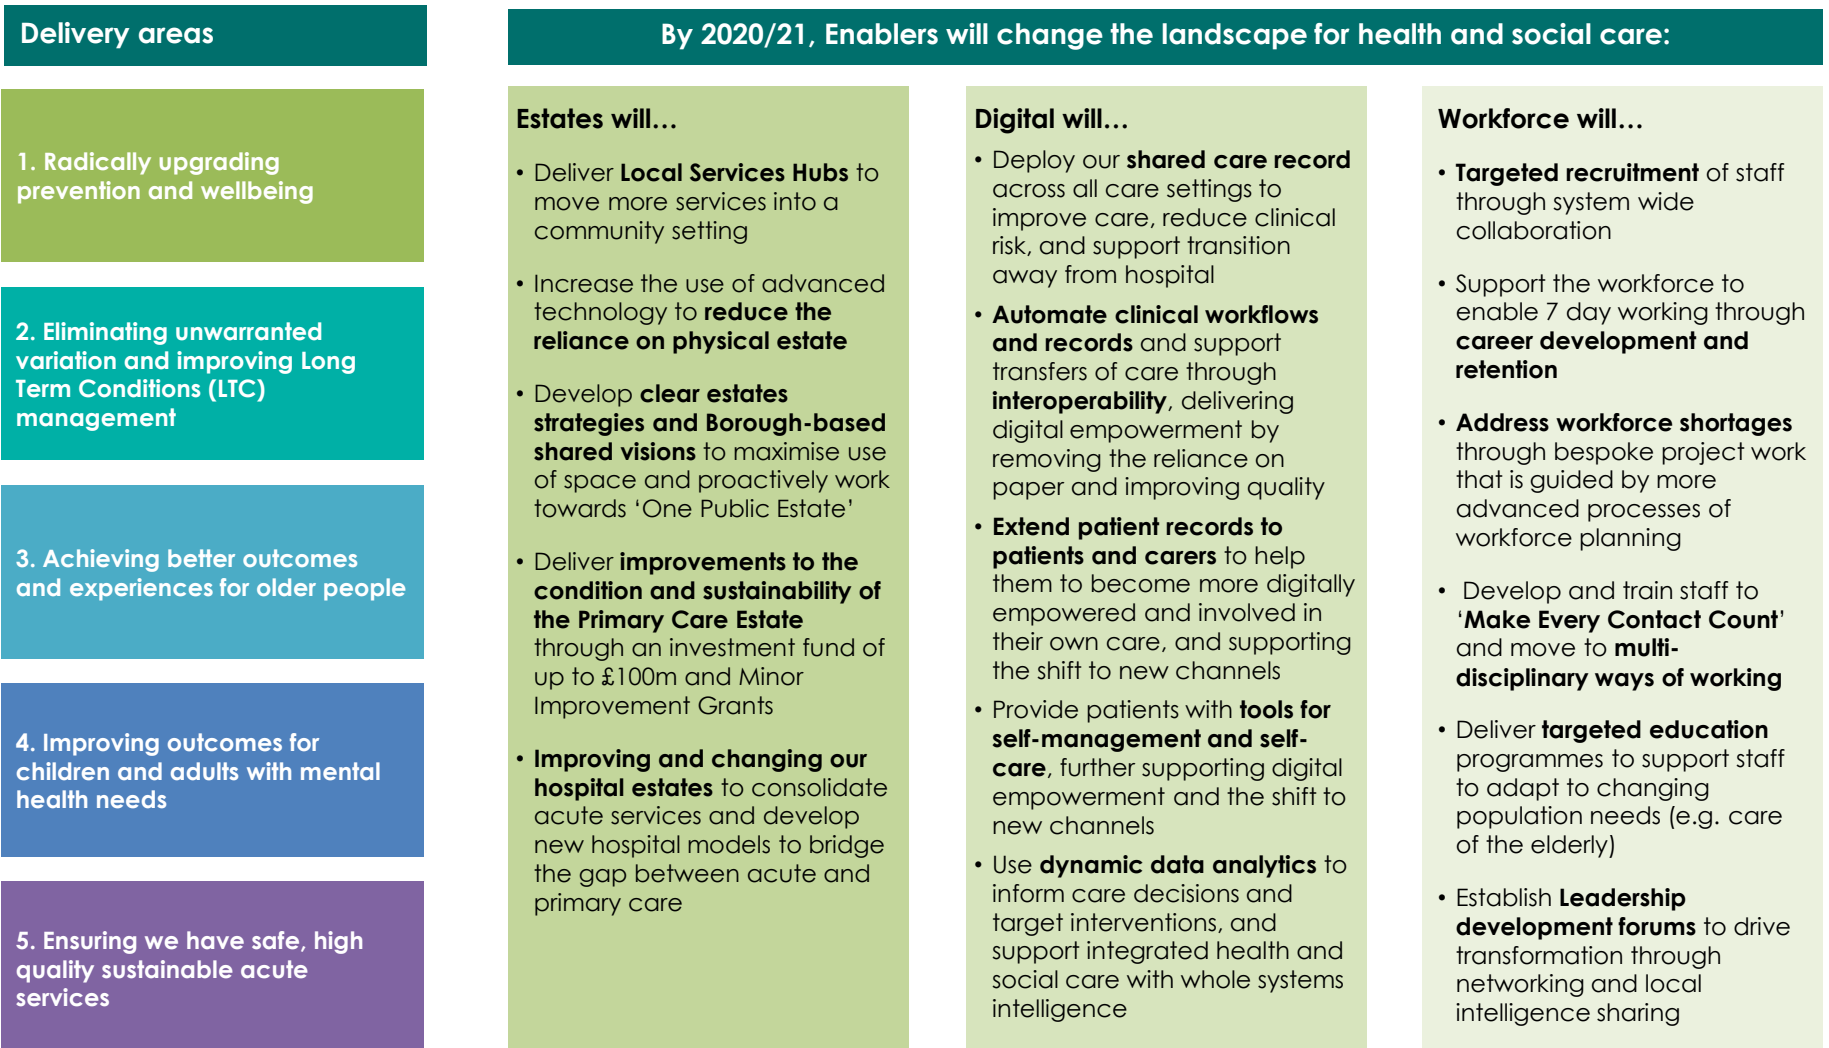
Delivery areas

1. Radically upgrading prevention and wellbeing

2. Eliminating unwarranted variation and improving Long Term Conditions (LTC) management

3. Achieving better outcomes and experiences for older people

4. Improving outcomes for children and adults with mental health needs

5. Ensuring we have safe, high quality sustainable acute services

By 2020/21, Enablers will change the landscape for health and social care:

Estates will…

• Deliver Local Services Hubs to move more services into a community setting

• Increase the use of advanced technology to reduce the reliance on physical estate

• Develop clear estates strategies and Borough-based shared visions to maximise use of space and proactively work towards 'One Public Estate'

• Deliver improvements to the condition and sustainability of the Primary Care Estate through an investment fund of up to £100m and Minor Improvement Grants

• Improving and changing our hospital estates to consolidate acute services and develop new hospital models to bridge the gap between acute and primary care

Digital will…

• Deploy our shared care record across all care settings to improve care, reduce clinical risk, and support transition away from hospital

• Automate clinical workflows and records and support transfers of care through interoperability, delivering digital empowerment by removing the reliance on paper and improving quality

• Extend patient records to patients and carers to help them to become more digitally empowered and involved in their own care, and supporting the shift to new channels

• Provide patients with tools for self-management and self-care, further supporting digital empowerment and the shift to new channels

• Use dynamic data analytics to inform care decisions and target interventions, and support integrated health and social care with whole systems intelligence

Workforce will…

• Targeted recruitment of staff through system wide collaboration

• Support the workforce to enable 7 day working through career development and retention

• Address workforce shortages through bespoke project work that is guided by more advanced processes of workforce planning

• Develop and train staff to 'Make Every Contact Count' and move to multi-disciplinary ways of working

• Deliver targeted education programmes to support staff to adapt to changing population needs (e.g. care of the elderly)

• Establish Leadership development forums to drive transformation through networking and local intelligence sharing